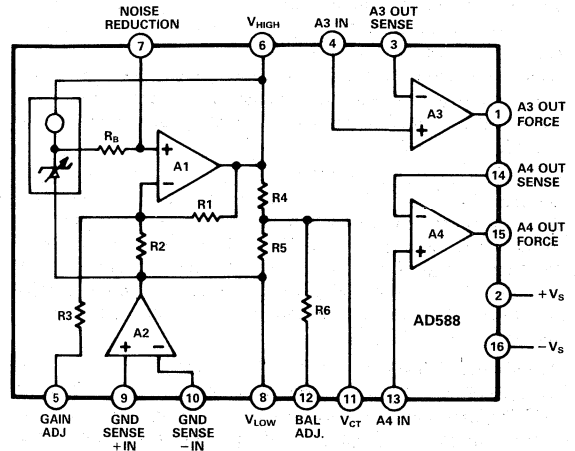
NOISE REDUCTION
7
$V_{HIGH}$
6
A3 IN
4
A3 OUT SENSE
3
$R_B$
+
−
A1
−
+
A3
1
A3 OUT FORCE
14
A4 OUT SENSE
R4
R1
R2
R5
−
+
A4
15
A4 OUT FORCE
2
$+V_S$
R3
A2
+
−
R6
AD588
16
$-V_S$
5
GAIN ADJ
9
GND SENSE +IN
10
GND SENSE −IN
8
$V_{LOW}$
12
BAL ADJ.
11
$V_{CT}$
13
A4 IN